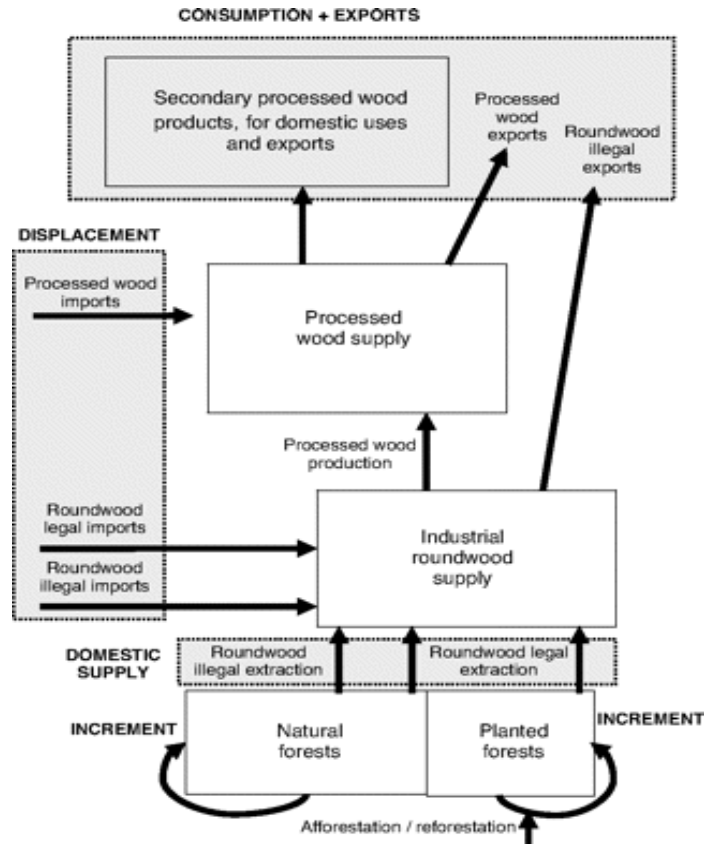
CONSUMPTION + EXPORTS

Secondary processed wood products, for domestic uses and exports

Processed wood exports

Roundwood illegal exports

DISPLACEMENT

Processed wood imports

Processed wood supply

Processed wood production

Roundwood legal imports

Roundwood illegal imports

Industrial roundwood supply

DOMESTIC SUPPLY

Roundwood illegal extraction

Roundwood legal extraction

INCREMENT

Natural forests

Planted forests

INCREMENT

Afforestation / reforestation